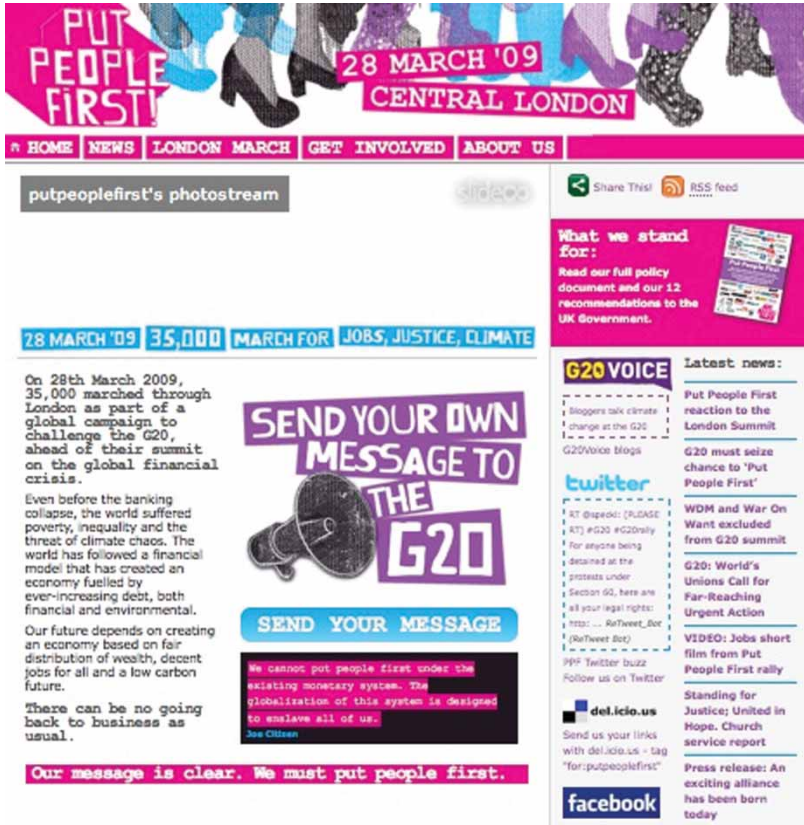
PUT PEOPLE FIRST!

28 MARCH '09
CENTRAL LONDON

HOME | NEWS | LONDON MARCH | GET INVOLVED | ABOUT US

putpeoplefirst's photostream

slideoo

Share This! | RSS feed

What we stand for:
Read our full policy document and our 12 recommendations to the UK Government.

28 MARCH '09 | 35,000 | MARCH FOR | JOBS, JUSTICE, CLIMATE

On 28th March 2009, 35,000 marched through London as part of a global campaign to challenge the G20, ahead of their summit on the global financial crisis.

Even before the banking collapse, the world suffered poverty, inequality and the threat of climate chaos. The world has followed a financial model that has created an economy fuelled by ever-increasing debt, both financial and environmental.

Our future depends on creating an economy based on fair distribution of wealth, decent jobs for all and a low carbon future.

There can be no going back to business as usual.

SEND YOUR OWN MESSAGE TO THE G20

SEND YOUR MESSAGE

We cannot put people first under the existing monetary system. The globalization of this system is designed to enslave all of us.
Joe Citizen

Our message is clear. We must put people first.

G20VOICE
Bloggers talk climate change at the G20
G20Voice blogs

twitter
RT @speckt: [PLEASE RT] #G20 #G20rally For anyone being detained at the protests under Section 60, here are all your legal rights: http: ... ReTweet_Bot (ReTweet Bot)
PPF Twitter buzz
Follow us on Twitter

del.icio.us
Send us your links with del.icio.us - tag "for:putpeoplefirst"

facebook

Latest news:
Put People First reaction to the London Summit
G20 must seize chance to 'Put People First'
WDM and War On Want excluded from G20 summit
G20: World's Unions Call for Far-Reaching Urgent Action
VIDEO: Jobs short film from Put People First rally
Standing for Justice; United in Hope. Church service report
Press release: An exciting alliance has been born today